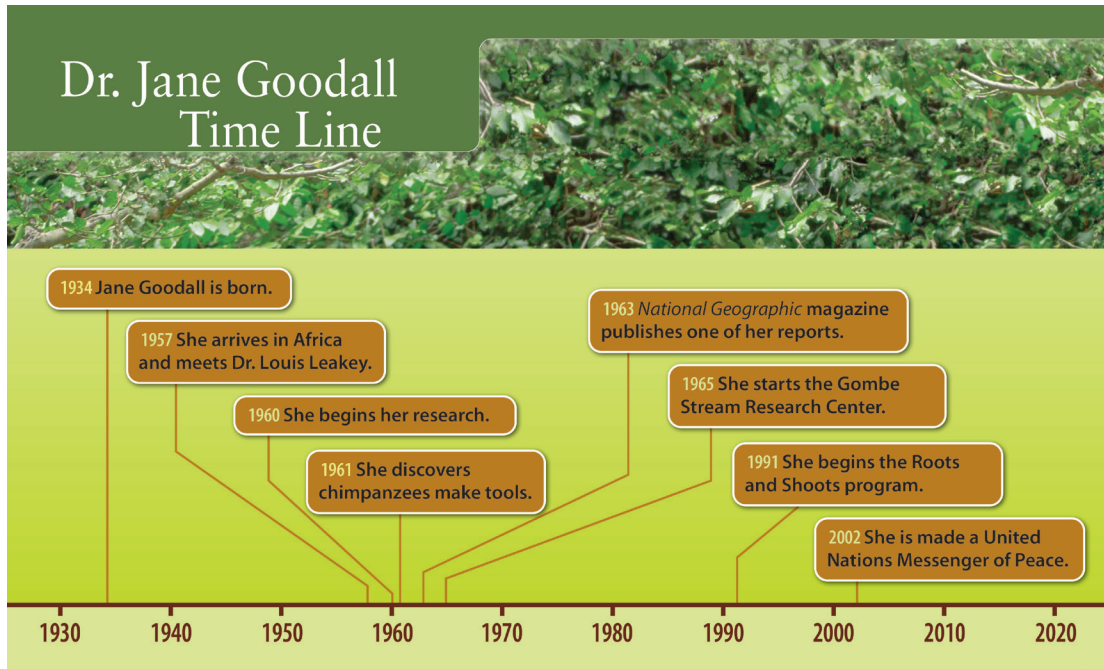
Dr. Jane Goodall Time Line

1934 Jane Goodall is born.

1957 She arrives in Africa and meets Dr. Louis Leakey.

1960 She begins her research.

1961 She discovers chimpanzees make tools.

1963 *National Geographic* magazine publishes one of her reports.

1965 She starts the Gombe Stream Research Center.

1991 She begins the Roots and Shoots program.

2002 She is made a United Nations Messenger of Peace.

1930 1940 1950 1960 1970 1980 1990 2000 2010 2020